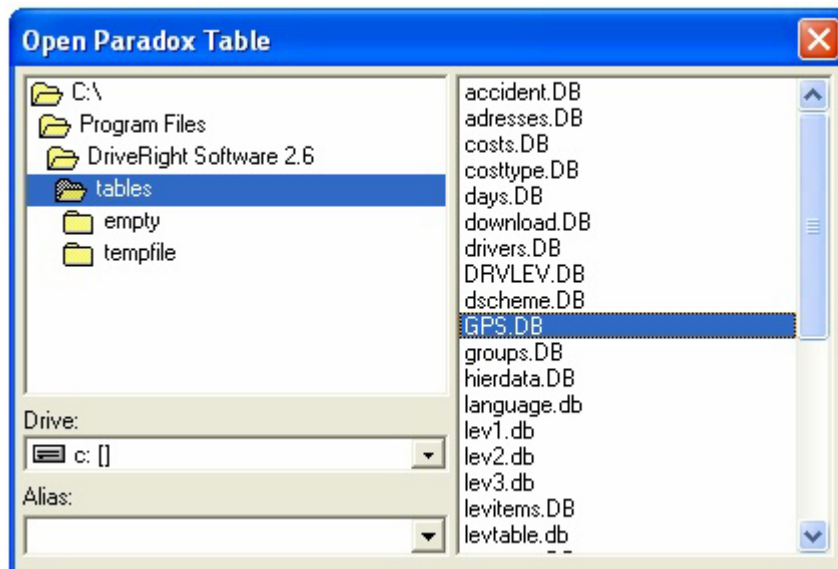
Open Paradox Table

C:\
Program Files
DriveRight Software 2.6
tables
empty
tempfile

Drive:
c: []

Alias:

accident.DB
adresses.DB
costs.DB
costtype.DB
days.DB
download.DB
drivers.DB
DRVLEV.DB
dscheme.DB
GPS.DB
groups.DB
hierdata.DB
language.db
lev1.db
lev2.db
lev3.db
levitems.DB
levtable.db